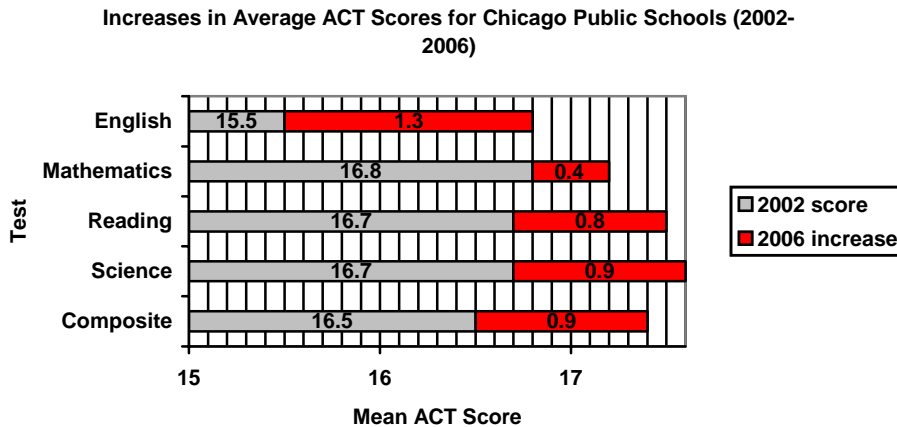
Increases in Average ACT Scores for Chicago Public Schools (2002-2006)

Test

English
Mathematics
Reading
Science
Composite

15.5
1.3
16.8
0.4
16.7
0.8
16.7
0.9
16.5
0.9

15
16
17

Mean ACT Score

2002 score
2006 increase